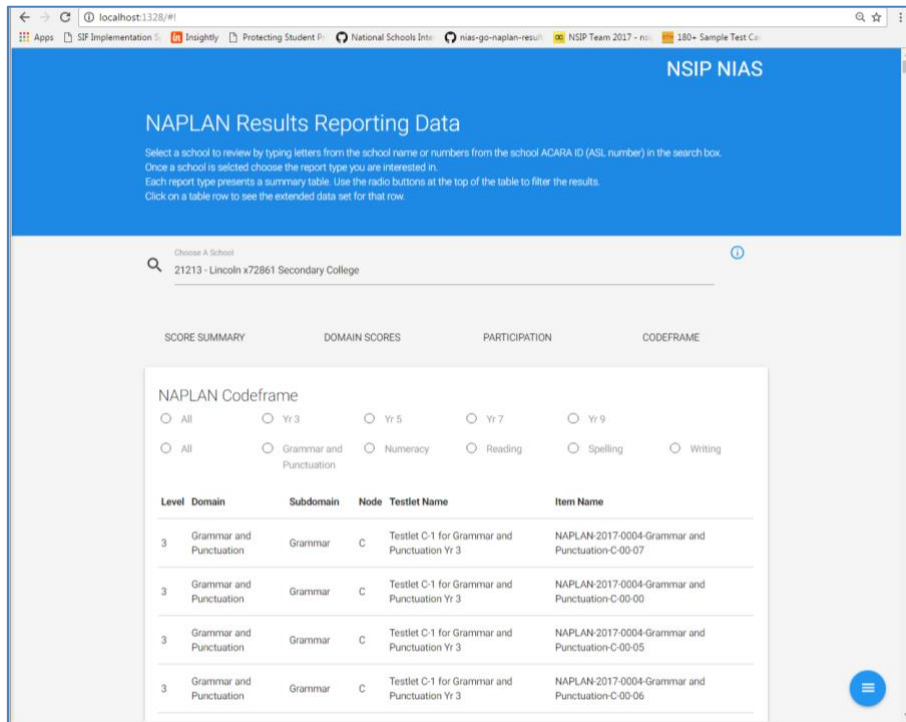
localhost:1328/#!

Apps SIF Implementation S Insightly Protecting Student Pr National Schools Inte nias-go-naplan-result NSIP Team 2017 - no 180+ Sample Test Ca

NSIP NIAS

NAPLAN Results Reporting Data

Select a school to review by typing letters from the school name or numbers from the school ACARA ID (ASL number) in the search box.
Once a school is selcted choose the report type you are interested in.
Each report type presents a summary table. Use the radio buttons at the top of the table to filter the results.
Click on a table row to see the extended data set for that row.

Choose A School
21213 - Lincoln x72861 Secondary College

SCORE SUMMARY DOMAIN SCORES PARTICIPATION CODEFRAME

NAPLAN Codeframe

All Yr 3 Yr 5 Yr 7 Yr 9

All Grammar and Punctuation Numeracy Reading Spelling Writing

| Level | Domain | Subdomain | Node | Testlet Name | Item Name |
|---|---|---|---|---|---|
| 3 | Grammar and Punctuation | Grammar | C | Testlet C-1 for Grammar and Punctuation Yr 3 | NAPLAN-2017-0004-Grammar and Punctuation-C-00-07 |
| 3 | Grammar and Punctuation | Grammar | C | Testlet C-1 for Grammar and Punctuation Yr 3 | NAPLAN-2017-0004-Grammar and Punctuation-C-00-00 |
| 3 | Grammar and Punctuation | Grammar | C | Testlet C-1 for Grammar and Punctuation Yr 3 | NAPLAN-2017-0004-Grammar and Punctuation-C-00-05 |
| 3 | Grammar and Punctuation | Grammar | C | Testlet C-1 for Grammar and Punctuation Yr 3 | NAPLAN-2017-0004-Grammar and Punctuation-C-00-06 |